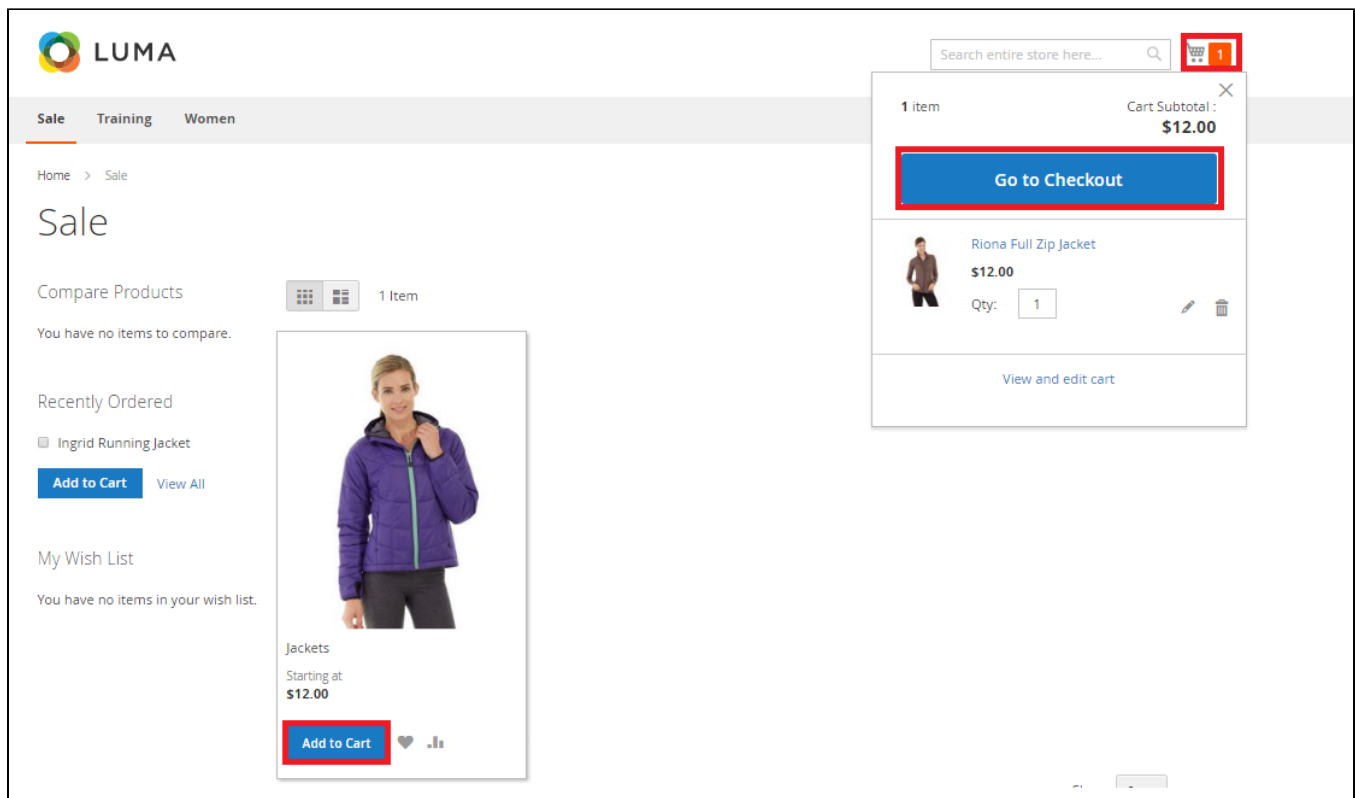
LUMA

Search entire store here...

1

Sale Training Women

1 item

Cart Subtotal :
$12.00

Go to Checkout

Riona Full Zip Jacket
$12.00
Qty: 1

View and edit cart

Home > Sale

Sale

Compare Products

You have no items to compare.

1 Item

Recently Ordered

Ingrid Running Jacket

Add to Cart View All

My Wish List

You have no items in your wish list.

Jackets

Starting at
$12.00

Add to Cart